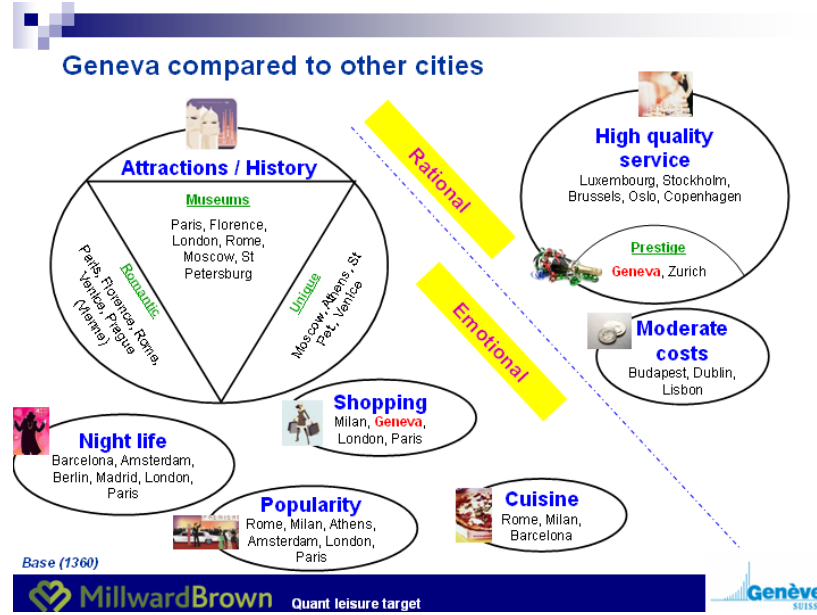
Geneva compared to other cities

Attractions / History

Museums

Paris, Florence, London, Rome, Moscow, St Petersburg

Romantic

Paris, Florence, Rome, Venice, Prague (Vienna)

Unique

Moscow, Athens, St Pet, Venice

Rational

Emotional

High quality service

Luxembourg, Stockholm, Brussels, Oslo, Copenhagen

Prestige

Geneva, Zurich

Moderate costs

Budapest, Dublin, Lisbon

Shopping

Milan, Geneva, London, Paris

Night life

Barcelona, Amsterdam, Berlin, Madrid, London, Paris

Popularity

Rome, Milan, Athens, Amsterdam, London, Paris

Cuisine

Rome, Milan, Barcelona

Base (1360)

MillwardBrown

Quant leisure target

Genève

SUISS